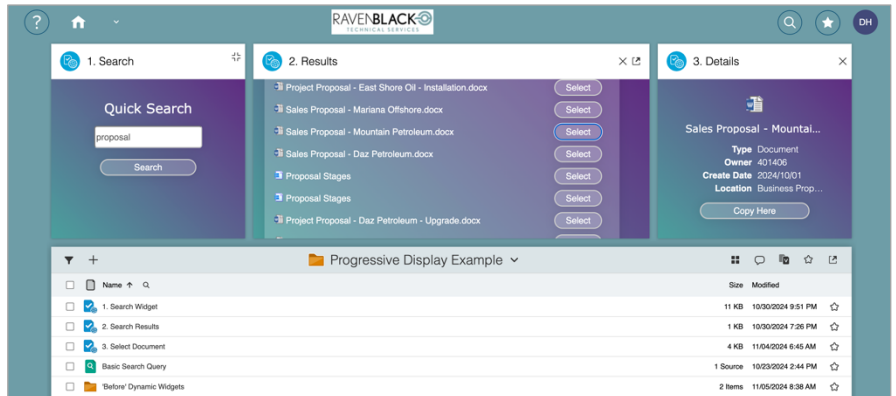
RAVENBLACK TECHNICAL SERVICES

DH

1. Search

Quick Search

proposal

Search

2. Results

Project Proposal - East Shore Oil - Installation.docx Select
Sales Proposal - Mariana Offshore.docx Select
Sales Proposal - Mountain Petroleum.docx Select
Sales Proposal - Daz Petroleum.docx Select
Proposal Stages Select
Proposal Stages Select
Project Proposal - Daz Petroleum - Upgrade.docx Select

3. Details

Sales Proposal - Mountai...

Type Document
Owner 401406
Create Date 2024/10/01
Location Business Prop...

Copy Here

Progressive Display Example

| | Name ↑ | Size | Modified |
|---|---|---|---|
| | 1. Search Widget | 11 KB | 10/30/2024 9:51 PM |
| | 2. Search Results | 1 KB | 10/30/2024 7:26 PM |
| | 3. Select Document | 4 KB | 11/04/2024 6:45 AM |
| | Basic Search Query | 1 Source | 10/23/2024 2:44 PM |
| | 'Before' Dynamic Widgets | 2 Items | 11/05/2024 8:38 AM |